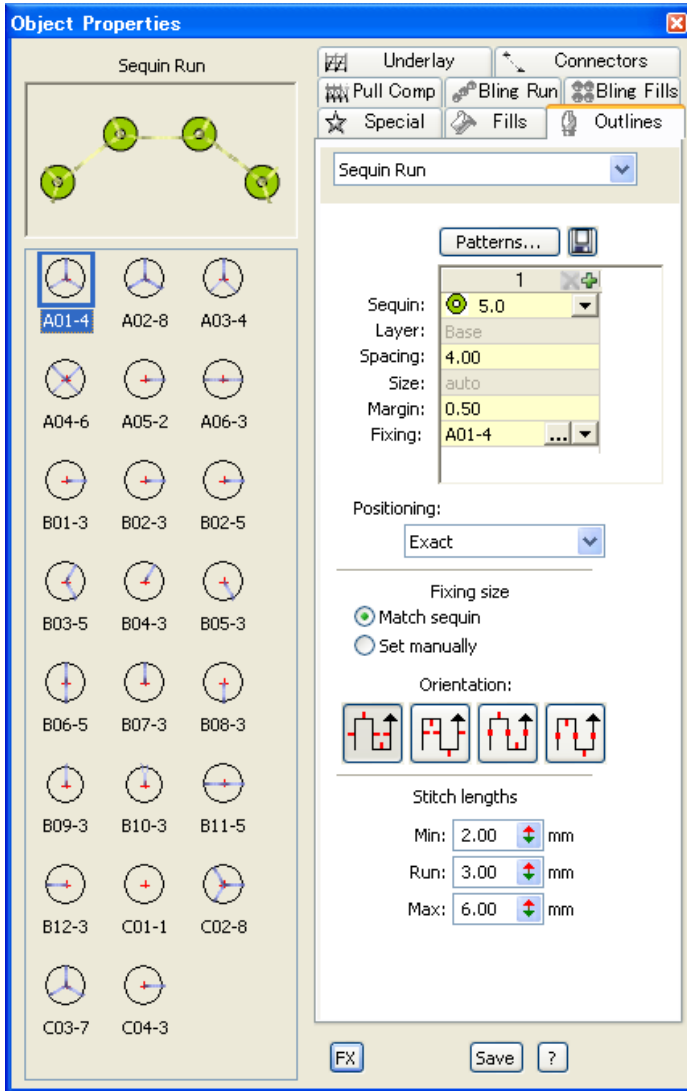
Object Properties

Sequin Run

A01-4 A02-8 A03-4
A04-6 A05-2 A06-3
B01-3 B02-3 B02-5
B03-5 B04-3 B05-3
B06-5 B07-3 B08-3
B09-3 B10-3 B11-5
B12-3 C01-1 C02-8
C03-7 C04-3

Underlay | Connectors
Pull Comp | Bling Run | Bling Fills
Special | Fills | Outlines

Sequin Run

Patterns...

| | 1 |
|---|---|
| Sequin: | 5.0 |
| Layer: | Base |
| Spacing: | 4.00 |
| Size: | auto |
| Margin: | 0.50 |
| Fixing: | A01-4 |

Positioning:
Exact

Fixing size
Match sequin
Set manually

Orientation:

Stitch lengths
Min: 2.00 mm
Run: 3.00 mm
Max: 6.00 mm

FX
Save
?